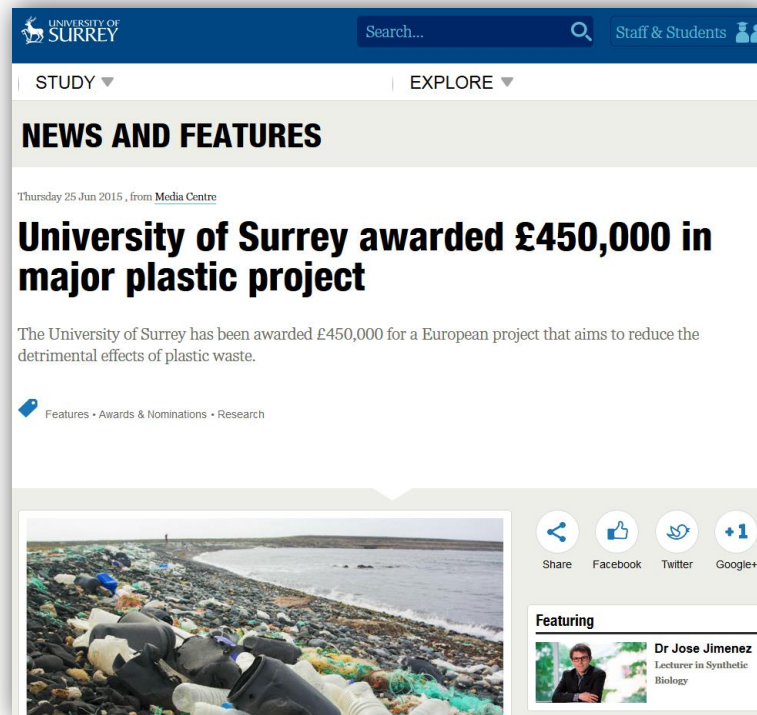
UNIVERSITY OF SURREY

Search...

Staff & Students

STUDY ▼

EXPLORE ▼

NEWS AND FEATURES

Thursday 25 Jun 2015 , from Media Centre

University of Surrey awarded £450,000 in major plastic project

The University of Surrey has been awarded £450,000 for a European project that aims to reduce the detrimental effects of plastic waste.

Features • Awards & Nominations • Research

Share

Facebook

Twitter

+1

Google+

Featuring

Dr Jose Jimenez

Lecturer in Synthetic Biology